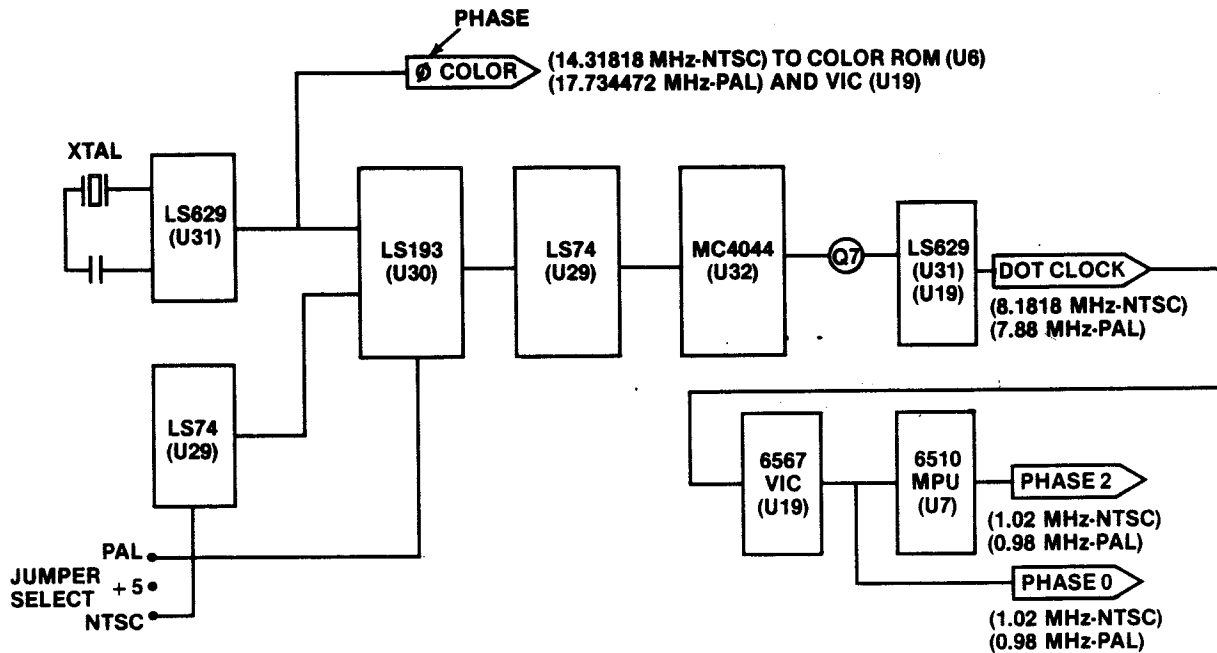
PHASE

Ø COLOR

(14.31818 MHz-NTSC) TO COLOR ROM (U6)
(17.734472 MHz-PAL) AND VIC (U19)

XTAL

LS629 (U31)

LS193 (U30)

LS74 (U29)

MC4044 (U32)

Q7

LS629 (U31) (U19)

DOT CLOCK

(8.1818 MHz-NTSC)
(7.88 MHz-PAL)

LS74 (U29)

6567 VIC (U19)

6510 MPU (U7)

PHASE 2

(1.02 MHz-NTSC)
(0.98 MHz-PAL)

PHASE 0

(1.02 MHz-NTSC)
(0.98 MHz-PAL)

PAL

JUMPER SELECT +5

NTSC